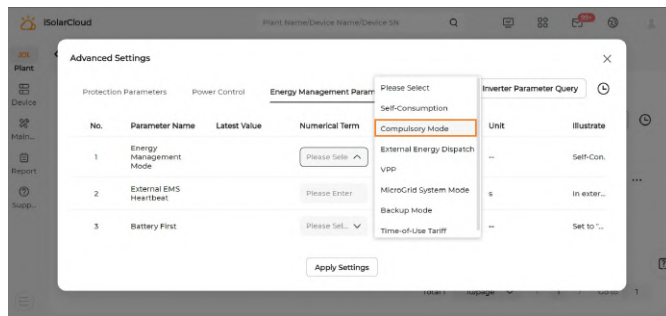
iSolarCloud

Plant Name/Device Name/Device SN

99+

Plant

Device

Main...

Report

Supp...

Advanced Settings

Protection Parameters

Power Control

Energy Management Param

Inverter Parameter Query

| No. | Parameter Name | Latest Value | Numerical Term | Unit | Illustrate |
|---|---|---|---|---|---|
| 1 | Energy Management Mode | | Please Sele | -- | Self-Con. |
| 2 | External EMS Heartbeat | | Please Enter | s | In exter... |
| 3 | Battery First | | Please Sel... | -- | Set to "... |

Please Select
Self-Consumption
Compulsory Mode
External Energy Dispatch
VPP
MicroGrid System Mode
Backup Mode
Time-of-Use Tariff

Apply Settings

Total 1

10/page

1

Go to

1